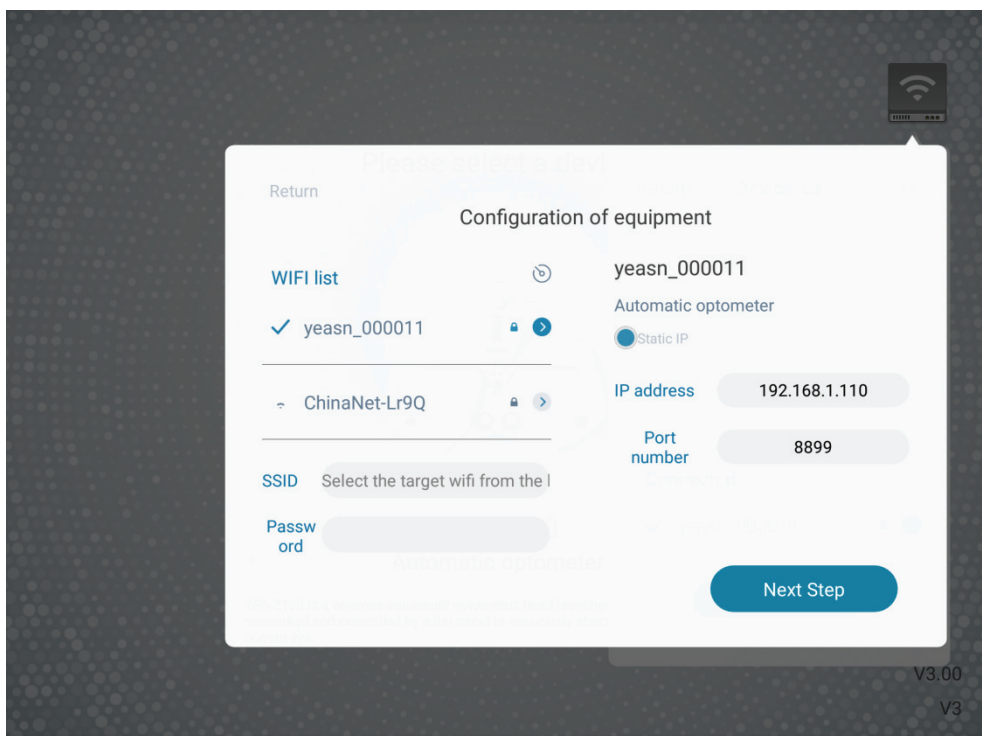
Return

Configuration of equipment

WIFI list

✓ yeasn_000011

ChinaNet-Lr9Q

SSID Select the target wifi from the l

Password

yeasn_000011

Automatic optometer

Static IP

IP address 192.168.1.110

Port number 8899

Next Step

V3.00

V3